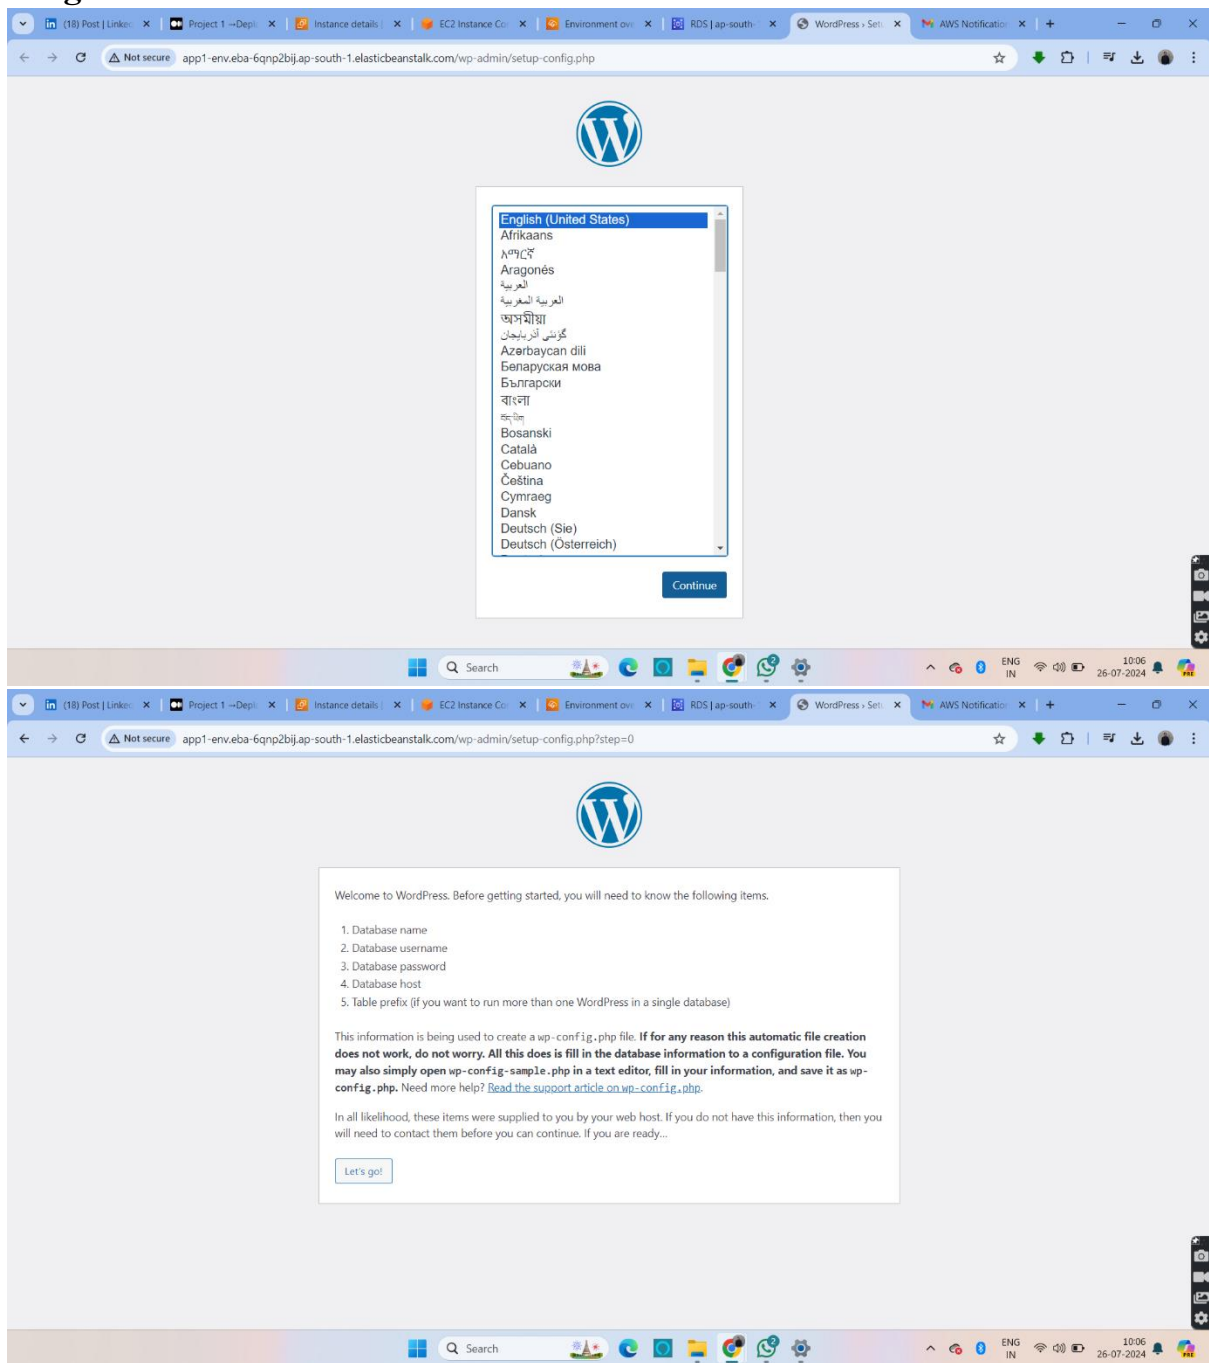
(18) Post | Linke ×
Project 1 →Depl ×
Instance details ×
EC2 Instance Co ×
Environment ov ×
RDS | ap-south- ×
WordPress › Set ×
AWS Notificatio ×

Not secure app1-env.eba-6qnp2bij.ap-south-1.elasticbeanstalk.com/wp-admin/setup-config.php

English (United States)
Afrikaans
አማርኛ
Aragonés
العربية
العربية المغربية
অসমীয়া
گؤنئی آذربایجان
Azərbaycan dili
Беларуская мова
Български
বাংলা
བོད་ཡིག
Bosanski
Català
Cebuano
Čeština
Cymraeg
Dansk
Deutsch (Sie)
Deutsch (Österreich)

Continue

Search
ENG IN 10:06 26-07-2024

(18) Post | Linke ×
Project 1 →Depl ×
Instance details ×
EC2 Instance Co ×
Environment ov ×
RDS | ap-south- ×
WordPress › Set ×
AWS Notificatio ×

Not secure app1-env.eba-6qnp2bij.ap-south-1.elasticbeanstalk.com/wp-admin/setup-config.php?step=0

Welcome to WordPress. Before getting started, you will need to know the following items.

1. Database name
2. Database username
3. Database password
4. Database host
5. Table prefix (if you want to run more than one WordPress in a single database)

This information is being used to create a wp-config.php file. If for any reason this automatic file creation does not work, do not worry. All this does is fill in the database information to a configuration file. You may also simply open wp-config-sample.php in a text editor, fill in your information, and save it as wp-config.php. Need more help? Read the support article on wp-config.php.

In all likelihood, these items were supplied to you by your web host. If you do not have this information, then you will need to contact them before you can continue. If you are ready…

Let's go!

Search
ENG IN 10:06 26-07-2024